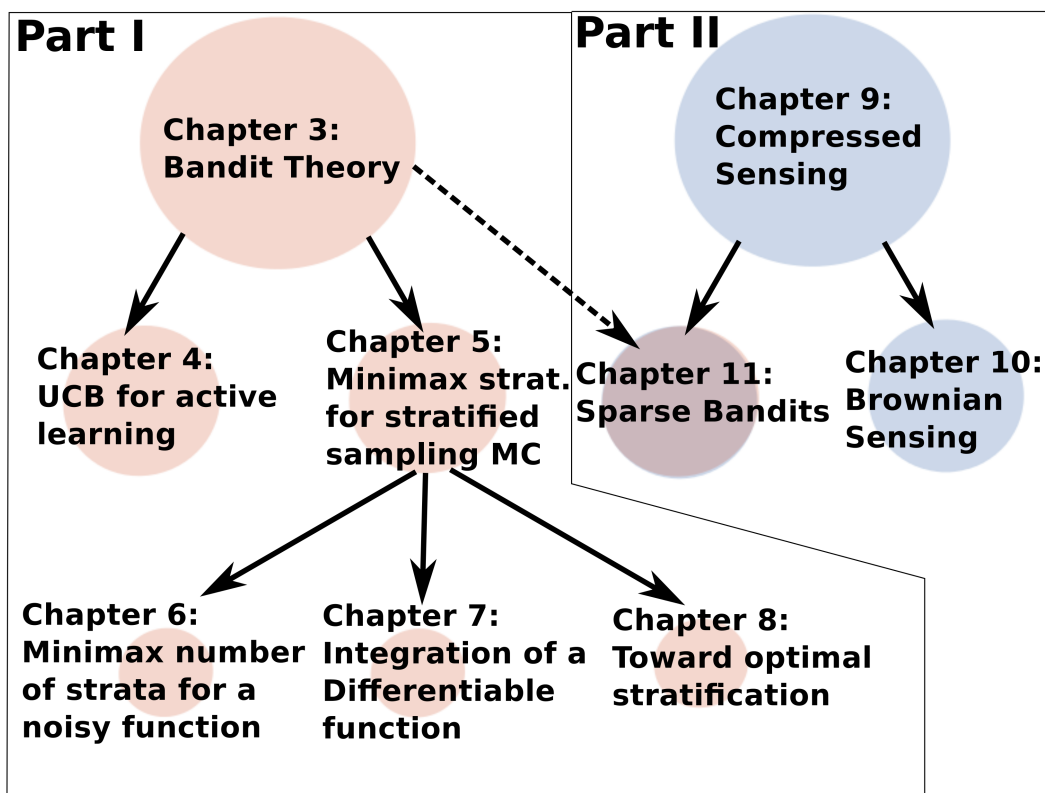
Part I

Chapter 3: Bandit Theory

Chapter 4: UCB for active learning

Chapter 5: Minimax strat. for stratified sampling MC

Chapter 6: Minimax number of strata for a noisy function

Chapter 7: Integration of a Differentiable function

Chapter 8: Toward optimal stratification

Part II

Chapter 9: Compressed Sensing

Chapter 11: Sparse Bandits

Chapter 10: Brownian Sensing